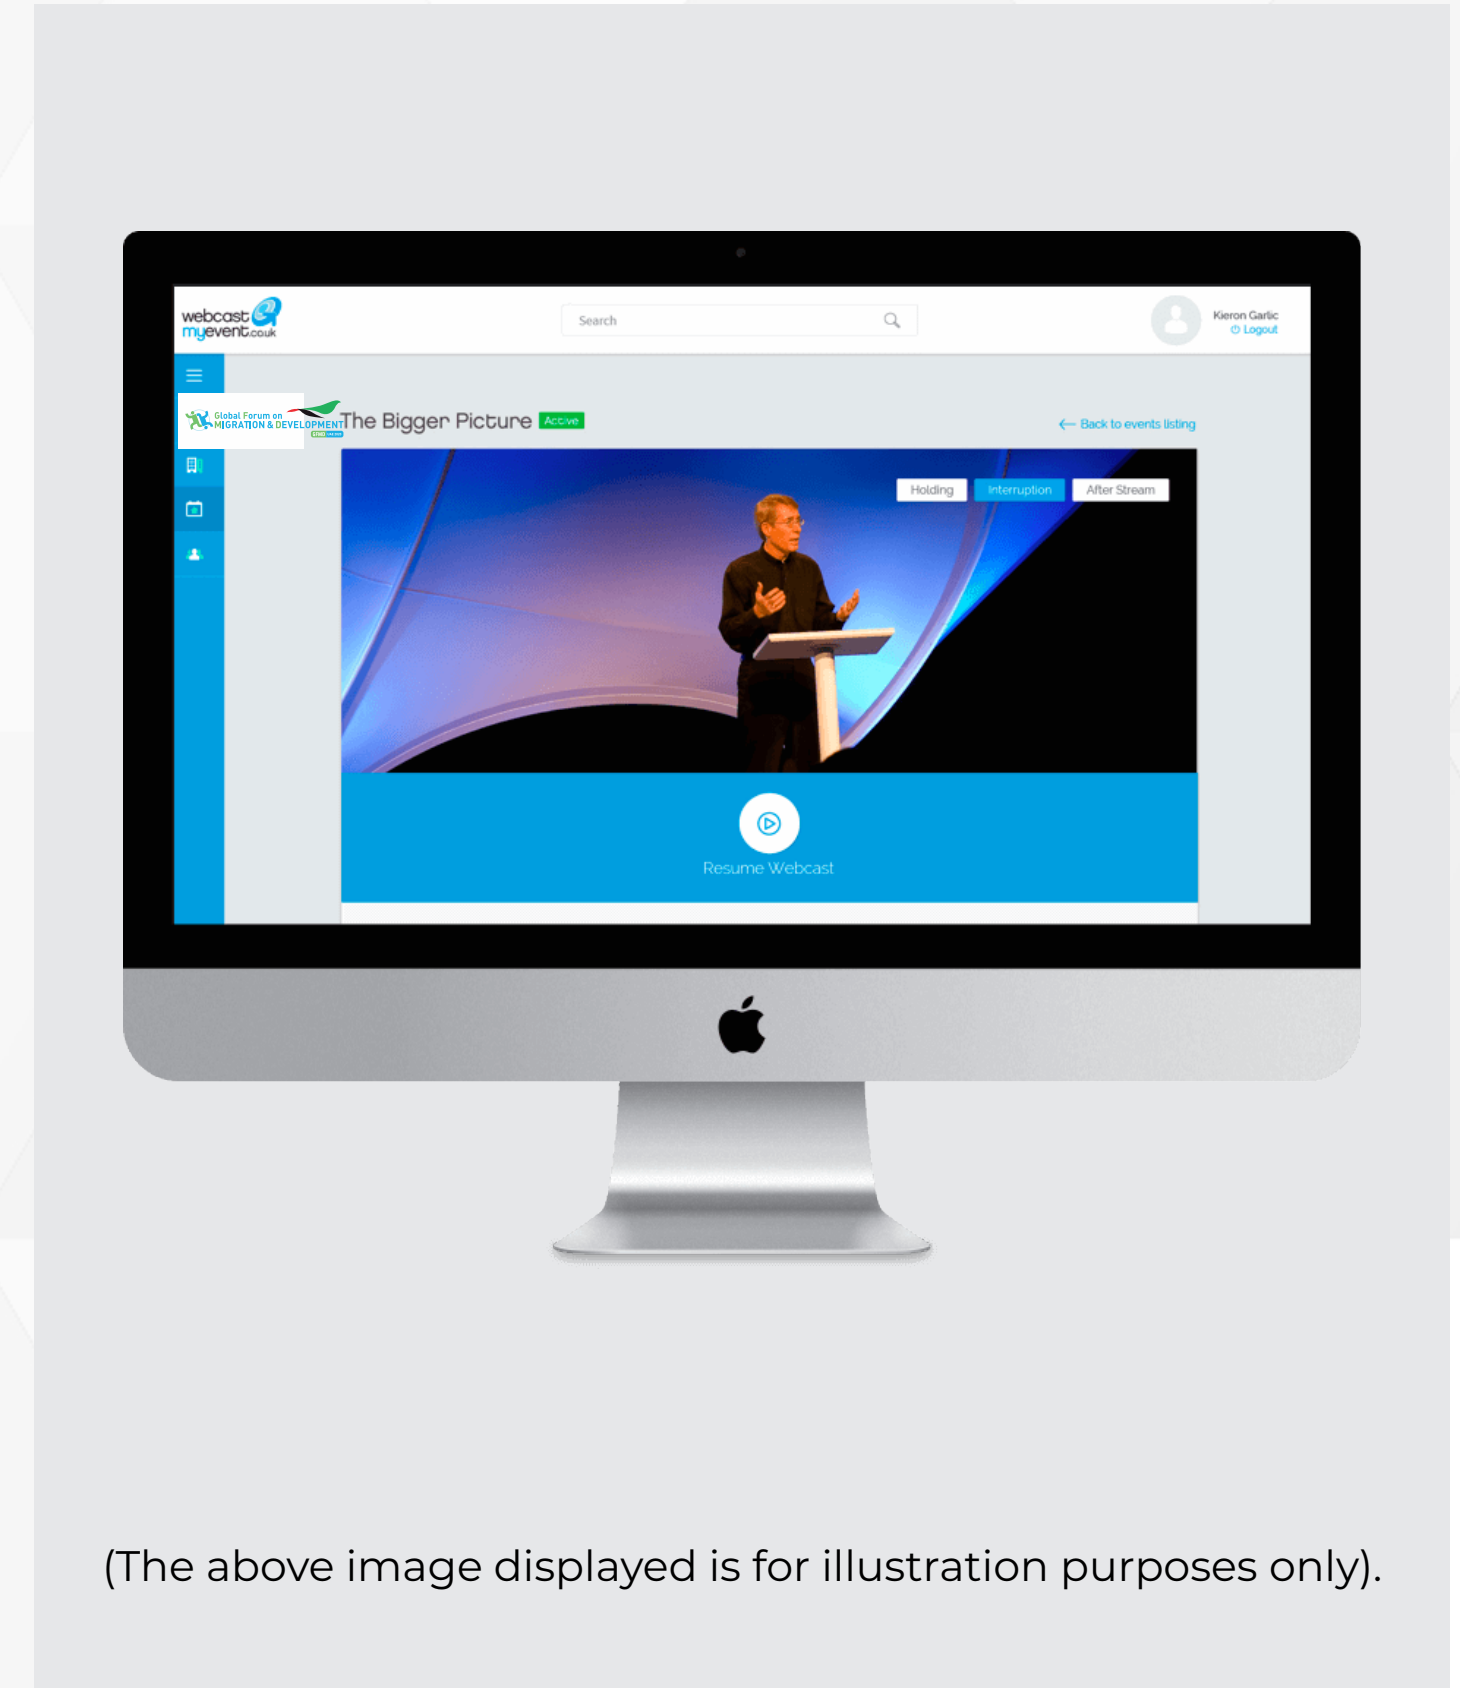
webcast myevent.co.uk

Search

Kieron Garlic
Logout

Global Forum on MIGRATION & DEVELOPMENT

The Bigger Picture Active

Back to events listing

Holding Interruption After Stream

Resume Webcast

(The above image displayed is for illustration purposes only).